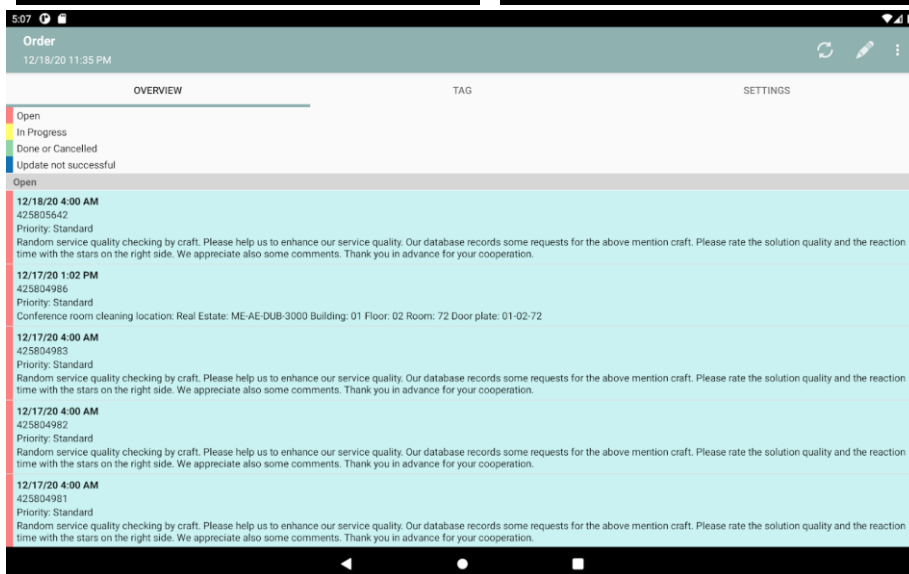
5:07

Order
12/18/20 11:35 PM

OVERVIEW
TAG
SETTINGS

Open
In Progress
Done or Cancelled
Update not successful

Open

12/18/20 4:00 AM
425805642
Priority: Standard
Random service quality checking by craft. Please help us to enhance our service quality. Our database records some requests for the above mention craft. Please rate the solution quality and the reaction time with the stars on the right side. We appreciate also some comments. Thank you in advance for your cooperation.

12/17/20 1:02 PM
425804986
Priority: Standard
Conference room cleaning location: Real Estate: ME-AE-DUB-3000 Building: 01 Floor: 02 Room: 72 Door plate: 01-02-72

12/17/20 4:00 AM
425804983
Priority: Standard
Random service quality checking by craft. Please help us to enhance our service quality. Our database records some requests for the above mention craft. Please rate the solution quality and the reaction time with the stars on the right side. We appreciate also some comments. Thank you in advance for your cooperation.

12/17/20 4:00 AM
425804982
Priority: Standard
Random service quality checking by craft. Please help us to enhance our service quality. Our database records some requests for the above mention craft. Please rate the solution quality and the reaction time with the stars on the right side. We appreciate also some comments. Thank you in advance for your cooperation.

12/17/20 4:00 AM
425804981
Priority: Standard
Random service quality checking by craft. Please help us to enhance our service quality. Our database records some requests for the above mention craft. Please rate the solution quality and the reaction time with the stars on the right side. We appreciate also some comments. Thank you in advance for your cooperation.